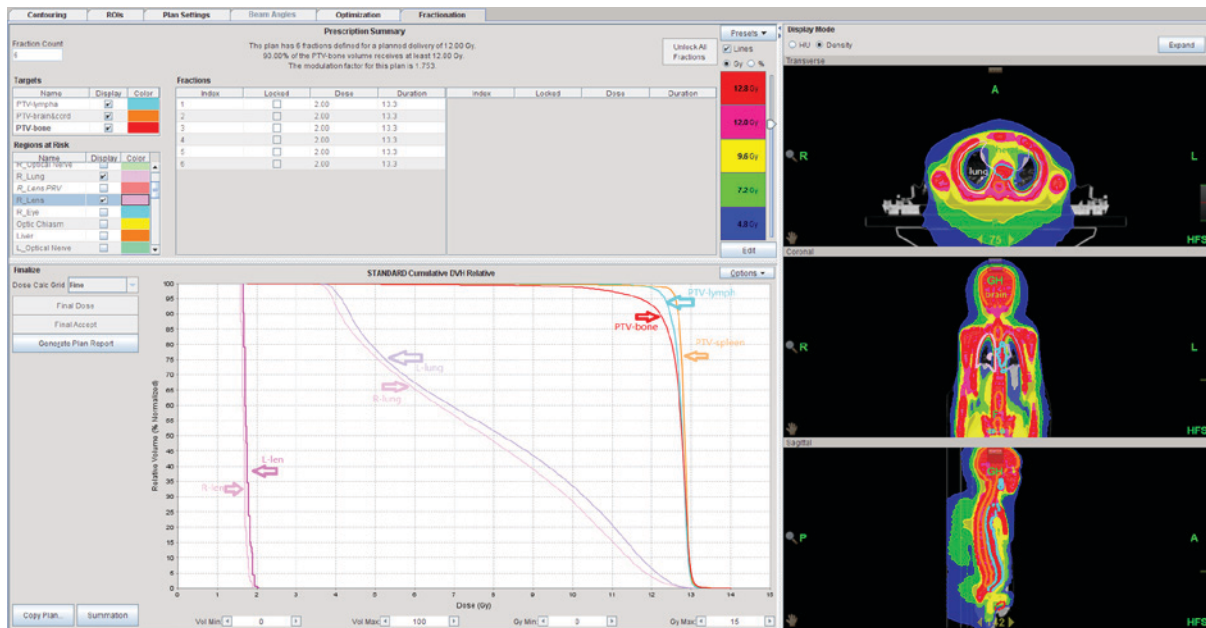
Contouring | ROIs | Plan Settings | Beam Angles | Optimization | Fractionation

Prescription Summary

Fraction Count
6

This plan has 6 fractions defined for a planned delivery of 12.00 Gy.
93.00% of the PTV-bone volume receives at least 12.00 Gy.
The modulation factor for this plan is 1.733.

Unlock All Fractions

Presets ▾
Lines
Gy % 

Targets

| Name | Display | Color |
|---|---|---|
| PTV-lympha | ✔ | |
| PTV-brain&cord | ✔ | |
| PTV-bone | ✔ | |

Fractions

| Index | Locked | Dose | Duration | Index | Locked | Dose | Duration |
|---|---|---|---|---|---|---|---|
| 1 | | 2.00 | 13.3 | | | | |
| 2 | | 2.00 | 13.3 | | | | |
| 3 | | 2.00 | 13.3 | | | | |
| 4 | | 2.00 | 13.3 | | | | |
| 5 | | 2.00 | 13.3 | | | | |
| 6 | | 2.00 | 13.3 | | | | |

Regions at Risk

| Name | Display | Color |
|---|---|---|
| R_Optical Nerve | | |
| R_Lung | ✔ | |
| R_Lens PRV | | |
| R_Lens | ✔ | |
| R_Eye | | |
| Optic Chiasm | | |
| Liver | | |
| L_Optical Nerve | | |

12.0 Gy
12.0 Gy
9.6 Gy
7.2 Gy
4.8 Gy
Edit

Display Mode
HU Density
Expand
Transverse
A
R
L
lung
heart
75
HFS
Coronal
brain
R
L
HFS
Sagittal
P
A
HFS

Finalize
Dose Calc Grid Fine
Final Dose
Final Accept
Generate Plan Report

STANDARD Cumulative DVH Relative
Options ▾

Relative Volume (% Normalized)
100 95 90 85 80 75 70 65 60 55 50 45 40 35 30 25 20 15 10 5 0
PTV-lymph
PTV-bone
PTV-spleen
L-lung
R-lung
L-len
R-len
0 1 2 3 4 5 6 7 8 9 10 11 12 13 14 15
Dose (Gy)

Copy Plan... Summation
Vol Min 0 Vol Max 100 Gy Min 0 Gy Max 15